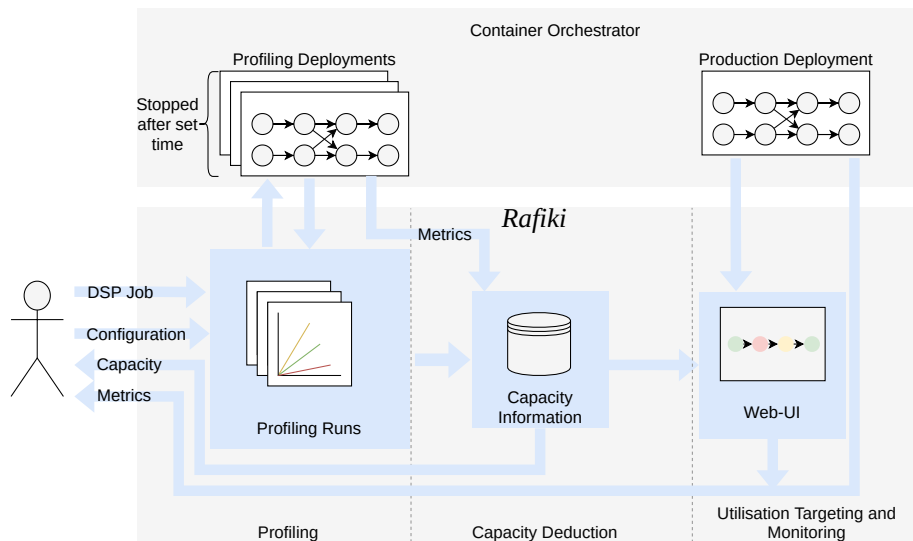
Container Orchestrator

Profiling Deployments

Stopped after set time

Production Deployment

Rafiki

Metrics

DSP Job

Configuration

Capacity

Metrics

Capacity Information

Web-UI

Profiling Runs

Profiling

Capacity Deduction

Utilisation Targeting and Monitoring